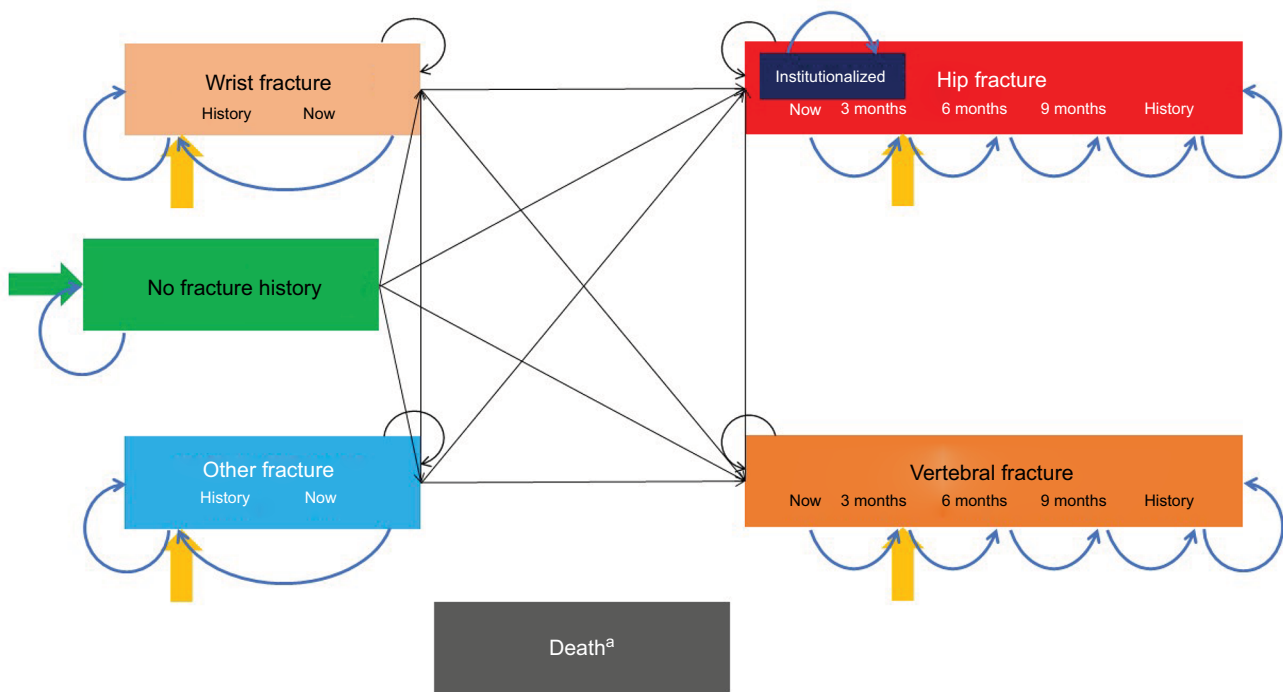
Wrist fracture
History Now

Institutionalized

Hip fracture
Now 3 months 6 months 9 months History

No fracture history

Other fracture
History Now

Vertebral fracture
Now 3 months 6 months 9 months History

Death$^{a}$